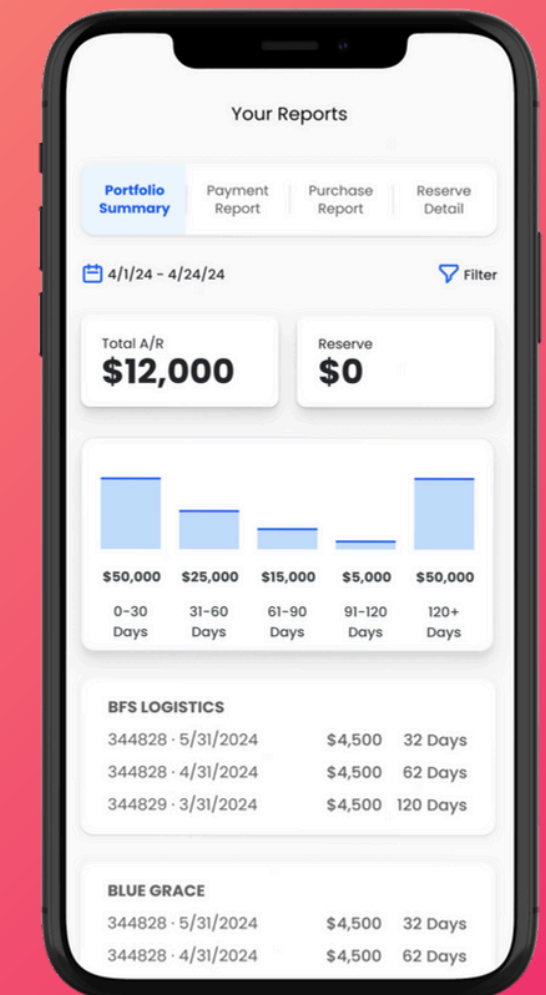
Your Reports

Portfolio Summary | Payment Report | Purchase Report | Reserve Detail

4/1/24 - 4/24/24

Filter

Total A/R
$12,000

Reserve
$0

$50,000
0-30 Days

$25,000
31-60 Days

$15,000
61-90 Days

$5,000
91-120 Days

$50,000
120+ Days

BFS LOGISTICS

| | | |
|---|---|---|
| 344828 · 5/31/2024 | $4,500 | 32 Days |
| 344828 · 4/31/2024 | $4,500 | 62 Days |
| 344829 · 3/31/2024 | $4,500 | 120 Days |

BLUE GRACE

| | | |
|---|---|---|
| 344828 · 5/31/2024 | $4,500 | 32 Days |
| 344828 · 4/31/2024 | $4,500 | 62 Days |